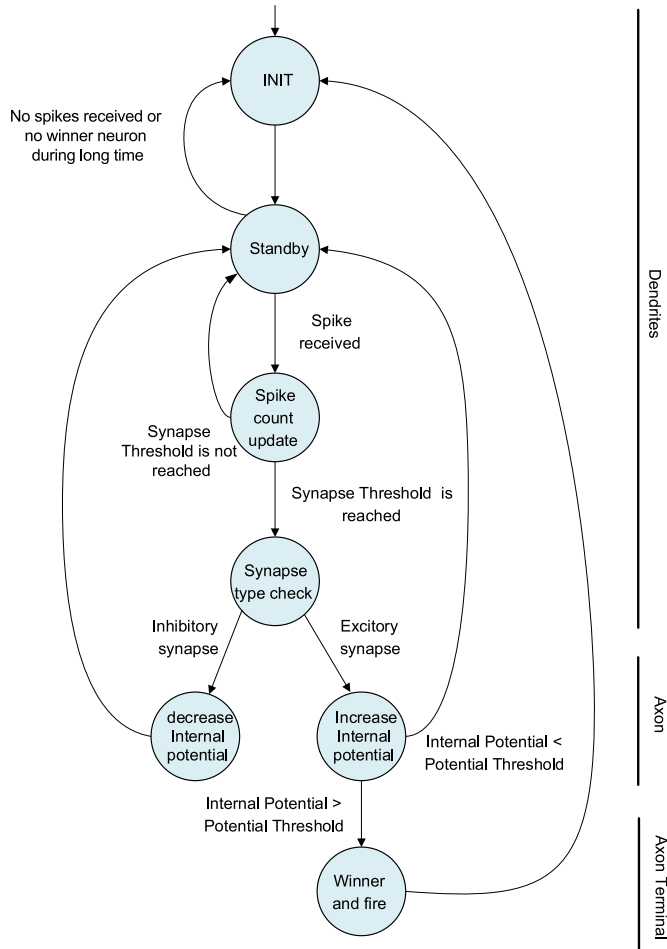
INIT

No spikes received or no winner neuron during long time

Standby

Spike received

Spike count update

Synapse Threshold is not reached

Synapse Threshold is reached

Synapse type check

Inhibitory synapse

Excitory synapse

decrease Internal potential

Increase Internal potential

Internal Potential < Potential Threshold

Internal Potential > Potential Threshold

Winner and fire

Dendrites

Axon

Axon Terminal